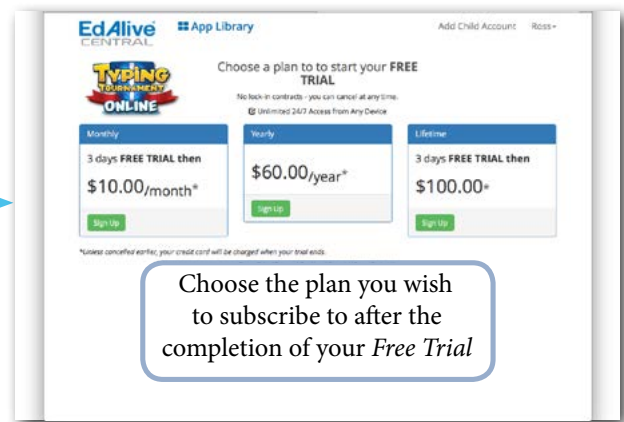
EdAlive CENTRAL

App Library

Add Child Account Ross

TYPING TOURNAMENT ONLINE

Choose a plan to to start your FREE TRIAL

No lock-in contracts - you can cancel at any time.

Unlimited 24/7 Access from Any Device

| Monthly | Yearly | Lifetime |
|---|---|---|
| 3 days FREE TRIAL then | | 3 days FREE TRIAL then |
| $10.00/month* | $60.00/year* | $100.00* |
| Sign Up | Sign Up | Sign Up |

*Unless cancelled earlier, your credit card will be charged when your trial ends.

Choose the plan you wish to subscribe to after the completion of your Free Trial